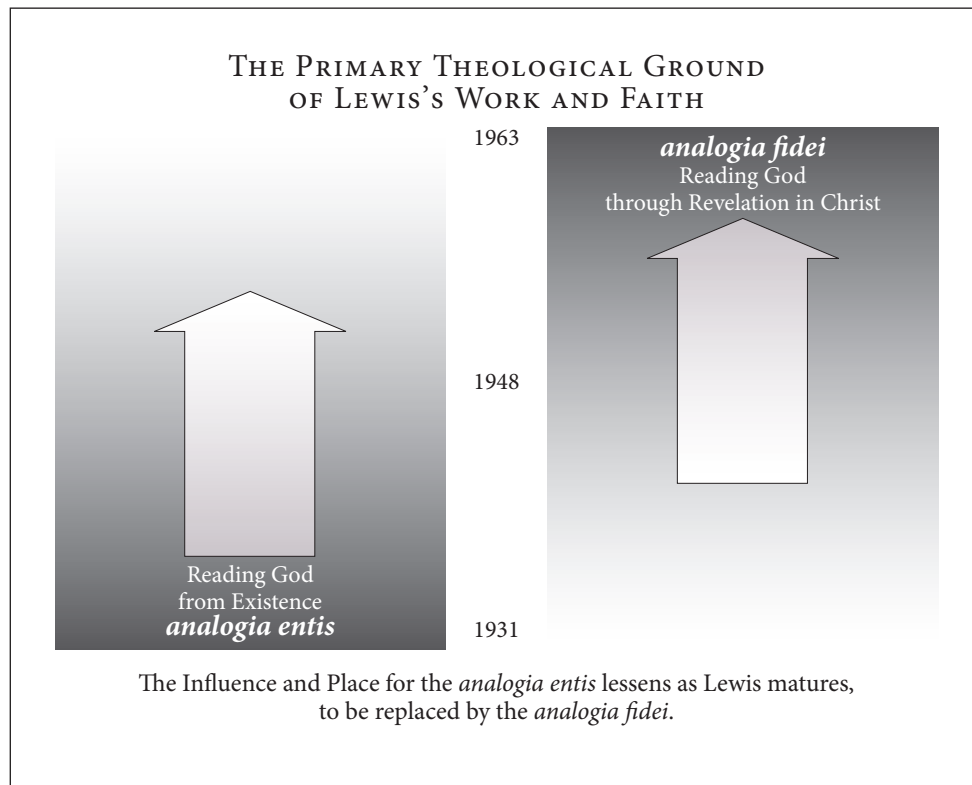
The Primary Theological Ground of Lewis's Work and Faith

1963

*analogia fidei*
Reading God through Revelation in Christ

1948

Reading God from Existence
*analogia entis*

1931

The Influence and Place for the *analogia entis* lessens as Lewis matures, to be replaced by the *analogia fidei*.